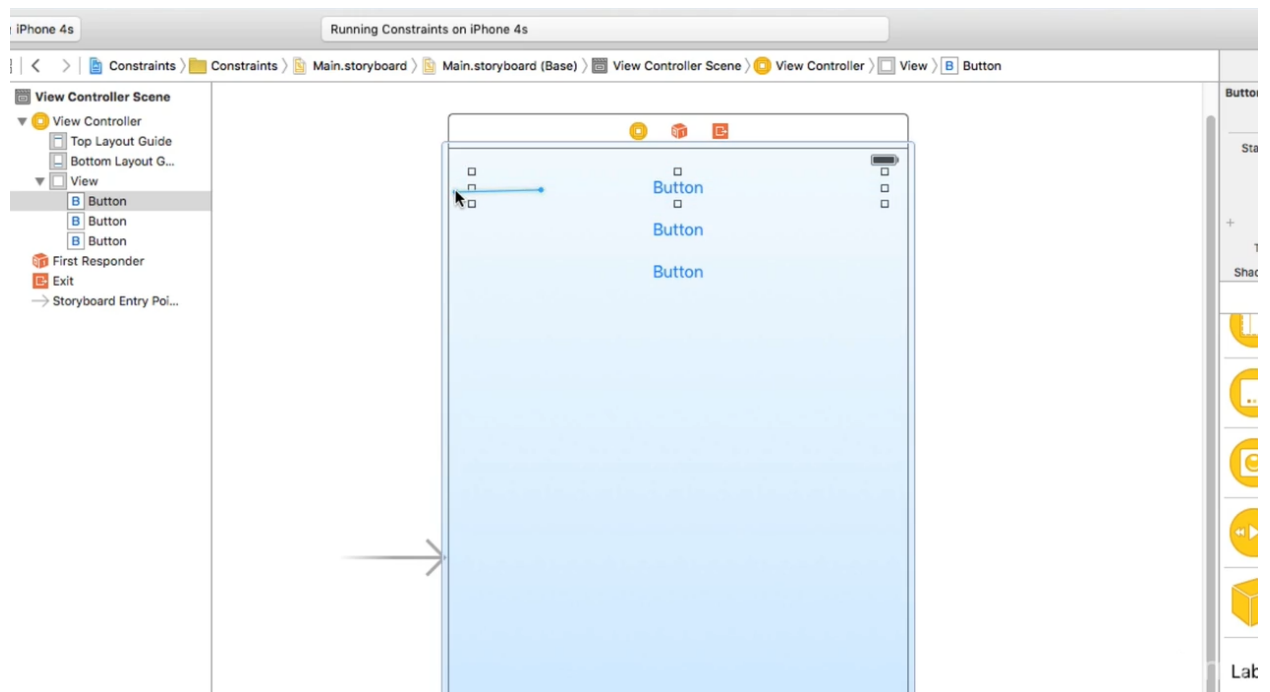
iPhone 4s
Running Constraints on iPhone 4s
Constraints 〉 Constraints 〉 Main.storyboard 〉 Main.storyboard (Base) 〉 View Controller Scene 〉 View Controller 〉 View 〉 B Button

View Controller Scene
View Controller
Top Layout Guide
Bottom Layout G...
View
B Button
B Button
B Button
First Responder
Exit
Storyboard Entry Poi...

Button
Button
Button

Butto
Sta
T
Shad
Lab